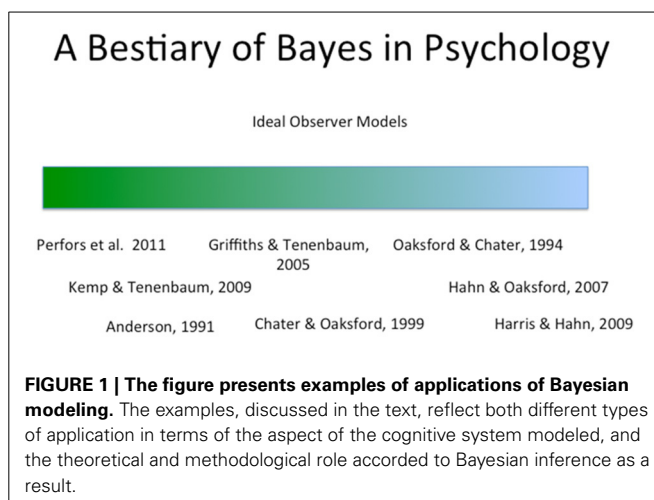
A Bestiary of Bayes in Psychology

Ideal Observer Models

Perfors et al. 2011

Griffiths & Tenenbaum, 2005

Oaksford & Chater, 1994

Kemp & Tenenbaum, 2009

Hahn & Oaksford, 2007

Anderson, 1991

Chater & Oaksford, 1999

Harris & Hahn, 2009

**FIGURE 1 | The figure presents examples of applications of Bayesian modeling.** The examples, discussed in the text, reflect both different types of application in terms of the aspect of the cognitive system modeled, and the theoretical and methodological role accorded to Bayesian inference as a result.